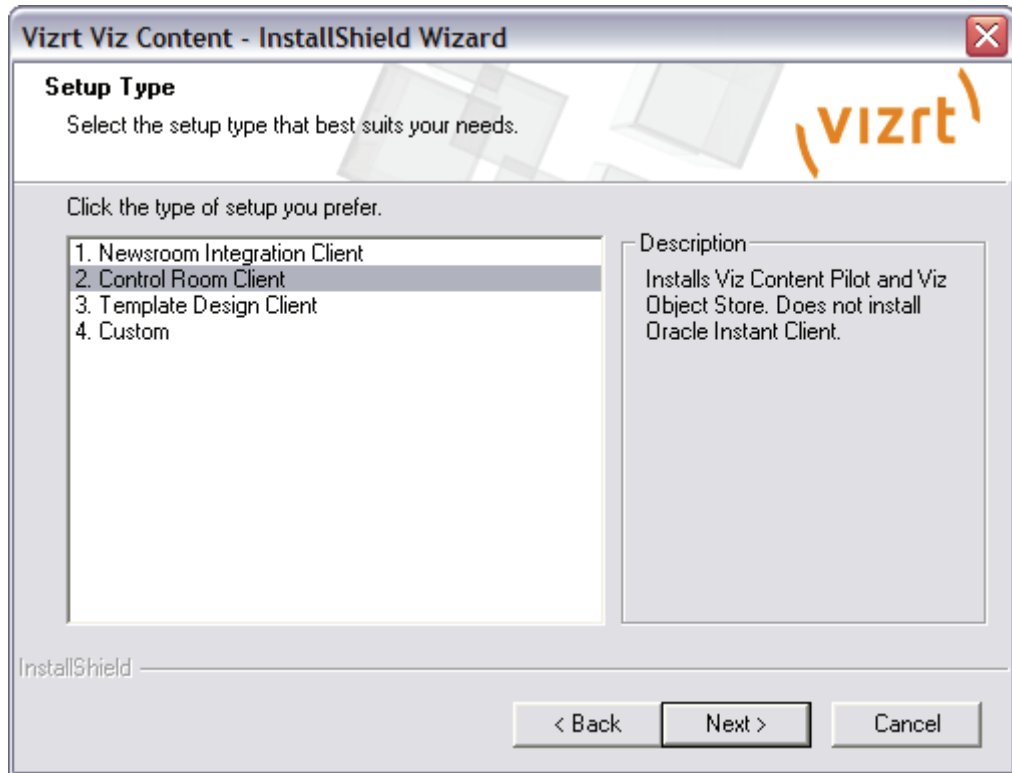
Vizrt Viz Content - InstallShield Wizard

Setup Type

Select the setup type that best suits your needs.

vizrt

Click the type of setup you prefer.

1. Newsroom Integration Client
2. Control Room Client
3. Template Design Client
4. Custom

Description

Installs Viz Content Pilot and Viz Object Store. Does not install Oracle Instant Client.

InstallShield

< Back

Next >

Cancel